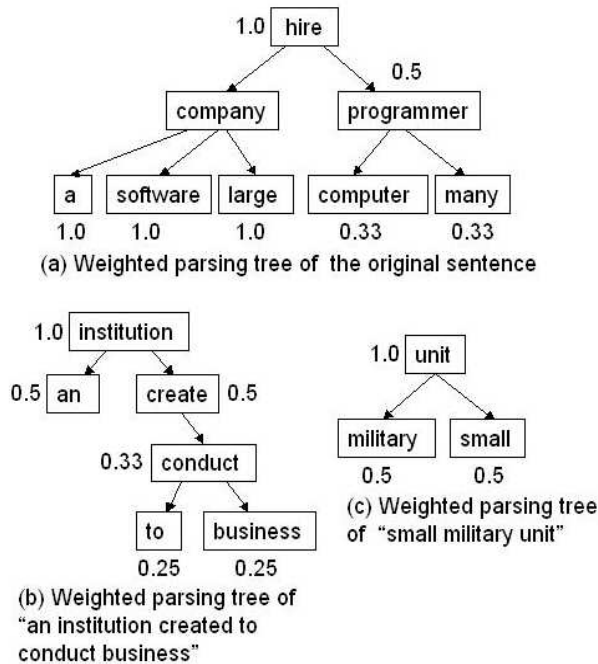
1.0 hire

0.5

company

programmer

a

software

large

computer

many

1.0

1.0

1.0

0.33

0.33

(a) Weighted parsing tree of the original sentence

1.0 institution

0.5 an

create 0.5

0.33 conduct

to

business

0.25

0.25

(b) Weighted parsing tree of "an institution created to conduct business"

1.0 unit

military

small

0.5

0.5

(c) Weighted parsing tree of "small military unit"